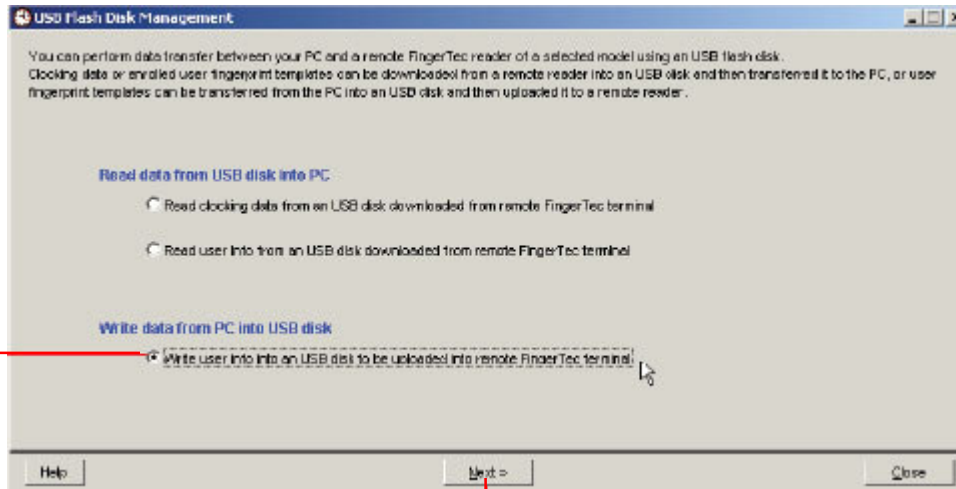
USB Flash Disk Management

You can perform data transfer between your PC and a remote FingerTec reader of a selected model using an USB flash disk. Clocking data or enrolled user fingerprint templates can be downloaded from a remote reader into an USB disk and then transferred it to the PC, or user fingerprint templates can be transferred from the PC into an USB disk and then uploaded it to a remote reader.

Read data from USB disk into PC

Read clocking data from an USB disk downloaded from remote FingerTec terminal

Read user info from an USB disk downloaded from remote FingerTec terminal

Write data from PC into USB disk

Write user info into an USB disk to be uploaded into remote FingerTec terminal

Help

Next >

Close